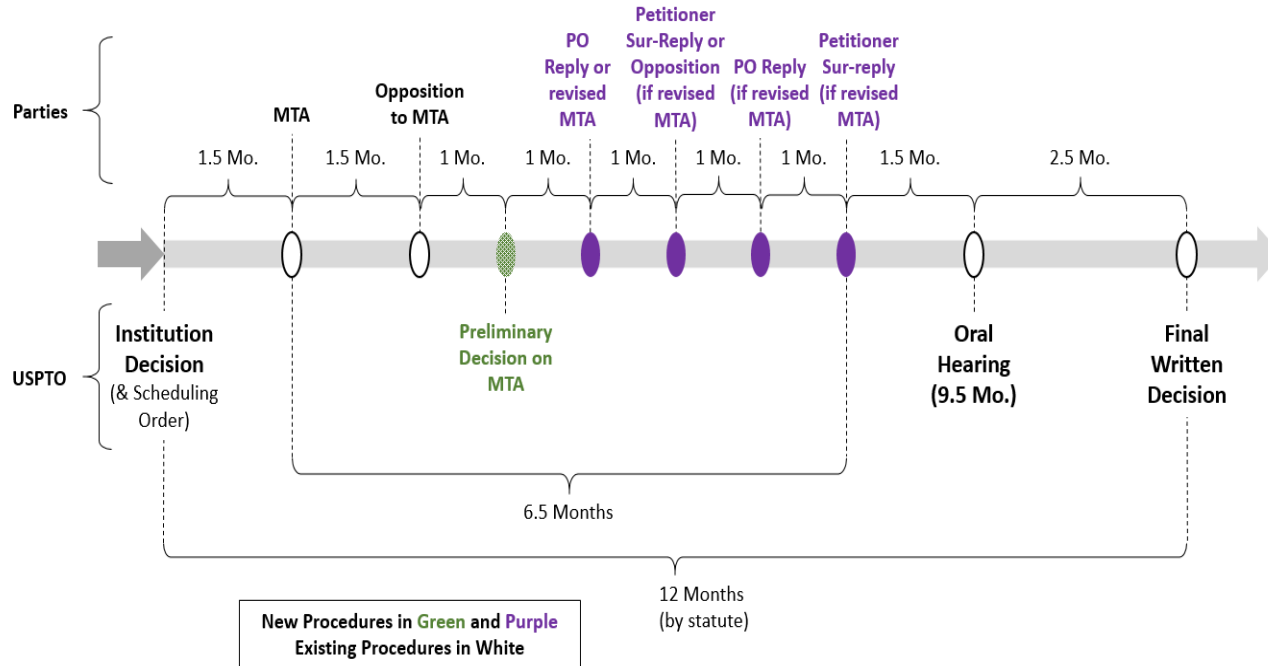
Parties

MTA

Opposition to MTA

PO Reply or revised MTA

Petitioner Sur-Reply or Opposition (if revised MTA)

PO Reply (if revised MTA)

Petitioner Sur-reply (if revised MTA)

1.5 Mo.

1.5 Mo.

1 Mo.

1 Mo.

1 Mo.

1 Mo.

1 Mo.

1.5 Mo.

2.5 Mo.

USPTO

Institution Decision (& Scheduling Order)

Preliminary Decision on MTA

Oral Hearing (9.5 Mo.)

Final Written Decision

6.5 Months

12 Months (by statute)

New Procedures in Green and Purple
Existing Procedures in White